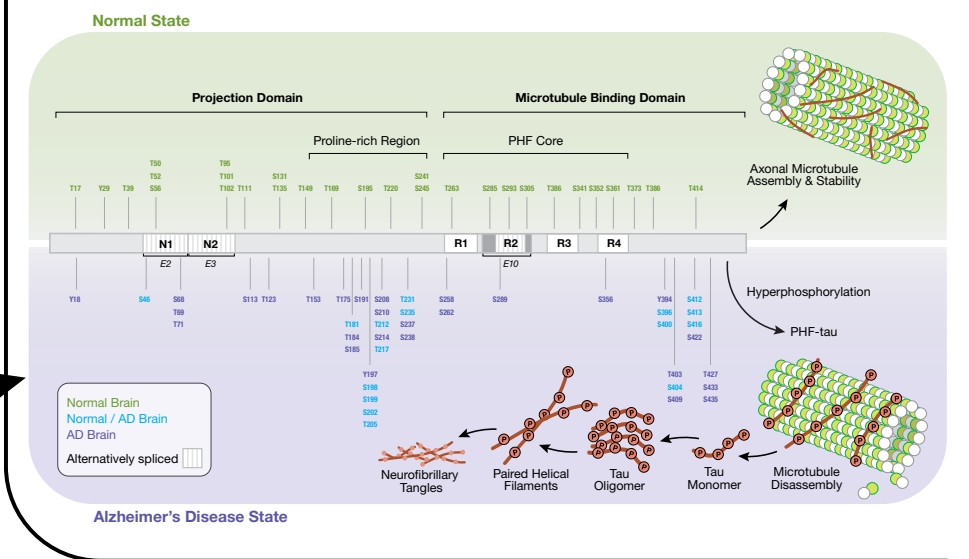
Normal State

Projection Domain

Microtubule Binding Domain

Proline-rich Region

PHF Core

T17 Y29 T39 T50 T52 S56 T95 T101 T102 T111 S131 T135 T149 T169 S195 T220 S241 S245 T263 S285 S293 S305 T386 S341 S352 S361 T373 T386 T414

N1 N2 R1 R2 R3 R4

E2 E3 E10

Y18 S46 S68 T69 T71 S113 T123 T153 T175 S191 T181 T184 S185 S208 S210 T212 S214 T217 Y197 S198 S199 S202 T205 T231 S235 S237 S238 S258 S262 S289 S356 Y394 S396 S400 T403 S404 S409 S412 S413 S416 S422 T427 S433 S435

Axonal Microtubule Assembly & Stability

Hyperphosphorylation

PHF-tau

Normal Brain
Normal / AD Brain
AD Brain
Alternatively spliced

Neurofibrillary Tangles

Paired Helical Filaments

Tau Oligomer

Tau Monomer

Microtubule Disassembly

P

Alzheimer's Disease State